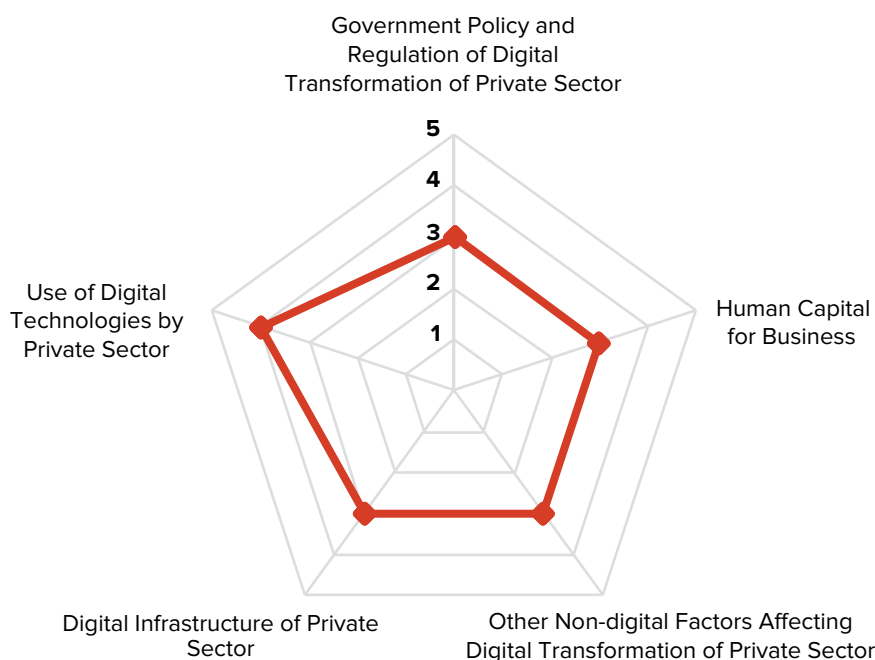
Government Policy and Regulation of Digital Transformation of Private Sector

5
4
3
2
1

Human Capital for Business

Other Non-digital Factors Affecting Digital Transformation of Private Sector

Digital Infrastructure of Private Sector

Use of Digital Technologies by Private Sector